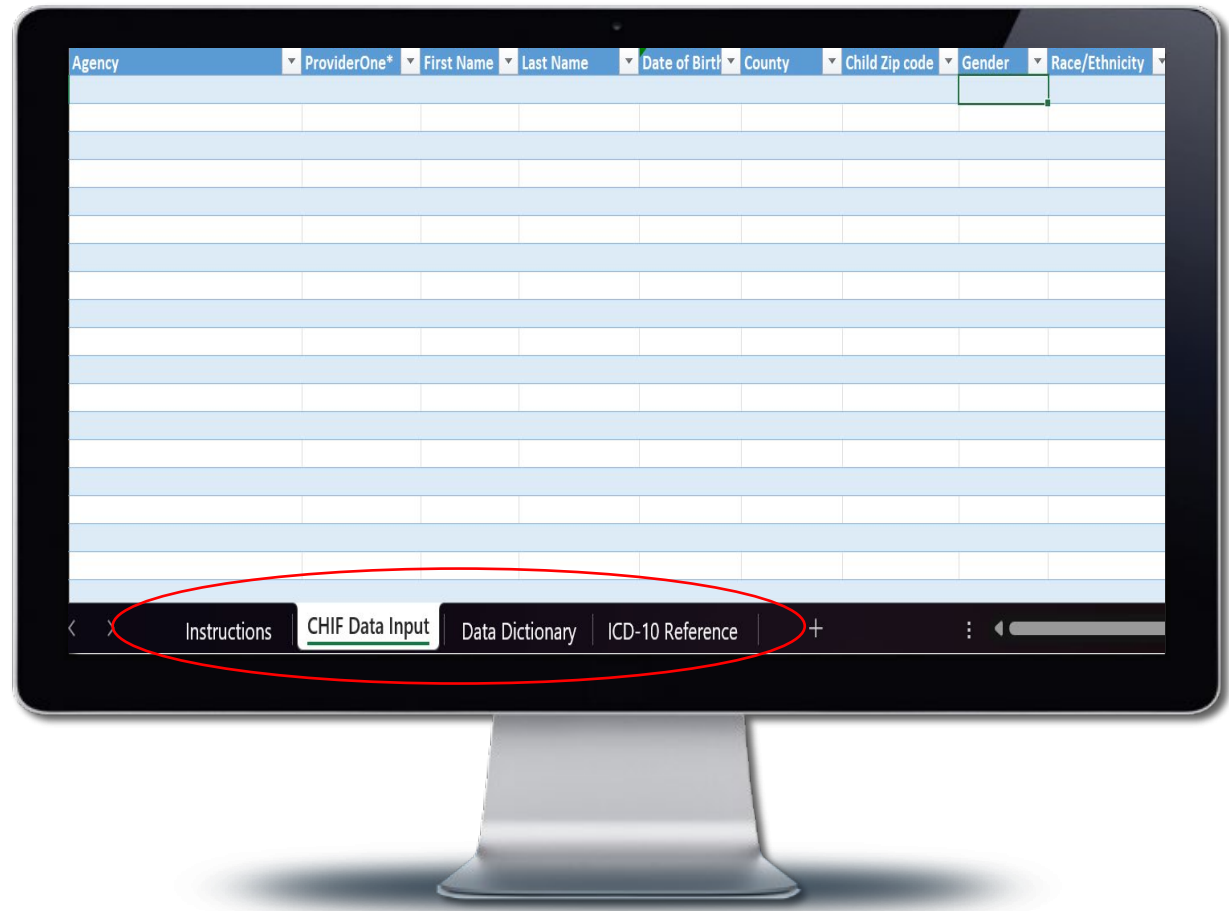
| Agency | ProviderOne* | First Name | Last Name | Date of Birth | County | Child Zip code | Gender | Race/Ethnicity |
|---|---|---|---|---|---|---|---|---|
| | | | | | | | | |

Instructions CHIF Data Input Data Dictionary ICD-10 Reference +